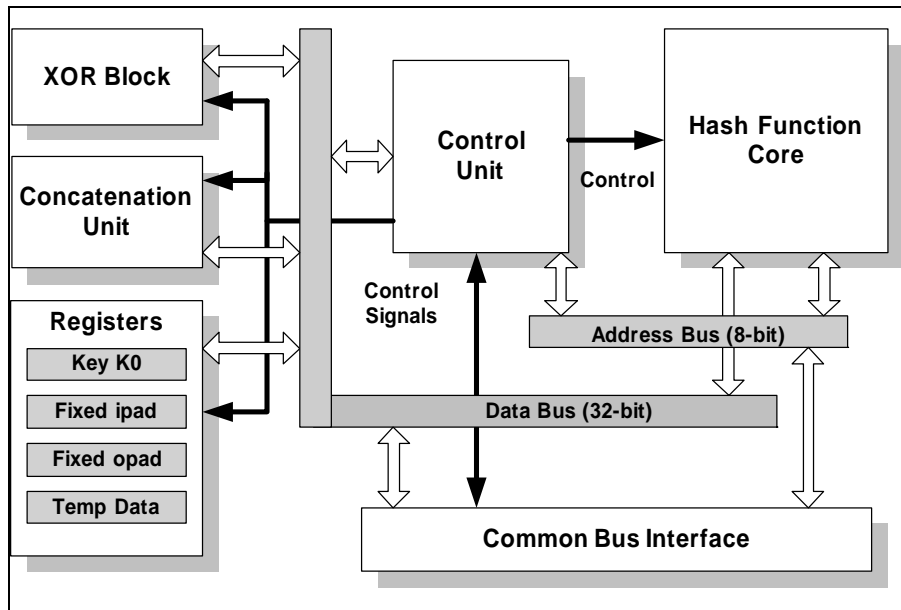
XOR Block

Concatenation Unit

Registers

Key K0

Fixed ipad

Fixed opad

Temp Data

Control Unit

Control

Hash Function Core

Control Signals

Address Bus (8-bit)

Data Bus (32-bit)

Common Bus Interface